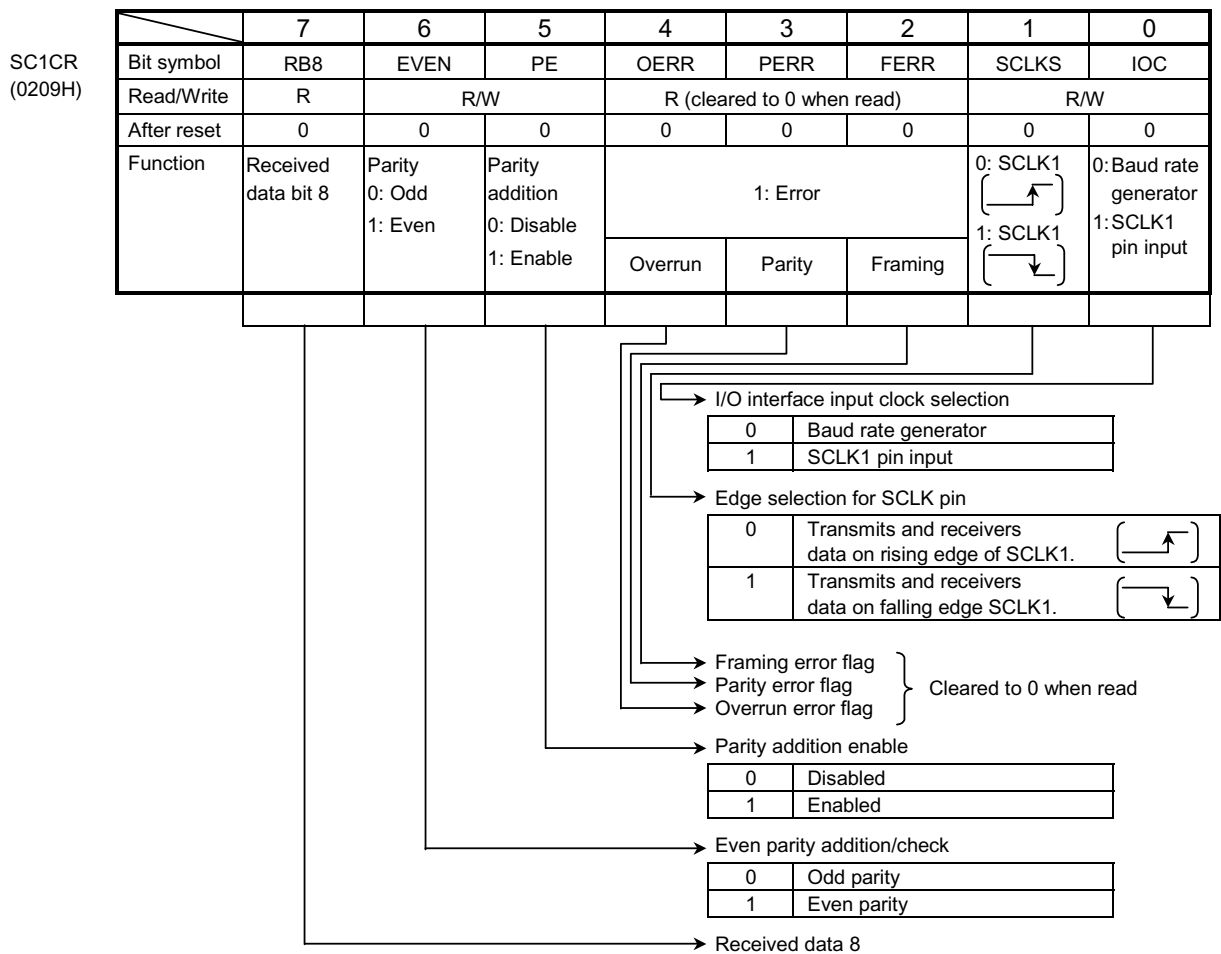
SC1CR
(0209H)

| | 7 | 6 | 5 | 4 | 3 | 2 | 1 | 0 |
|---|---|---|---|---|---|---|---|---|
| Bit symbol | RB8 | EVEN | PE | OERR | PERR | FERR | SCLKS | IOC |
| Read/Write | R | R/W | | R (cleared to 0 when read) | | | R/W | |
| After reset | 0 | 0 | 0 | 0 | 0 | 0 | 0 | 0 |
| Function | Received data bit 8 | Parity 0: Odd 1: Even | Parity addition 0: Disable 1: Enable | 1: Error Overrun | Parity | Framing | 0: SCLK1 1: SCLK1 | 0: Baud rate generator 1: SCLK1 pin input |

I/O interface input clock selection

| 0 | Baud rate generator |
|---|---|
| 1 | SCLK1 pin input |

Edge selection for SCLK pin

| 0 | Transmits and receivers data on rising edge of SCLK1. |
|---|---|
| 1 | Transmits and receivers data on falling edge SCLK1. |

Framing error flag
Parity error flag
Overrun error flag
Cleared to 0 when read

Parity addition enable

| 0 | Disabled |
|---|---|
| 1 | Enabled |

Even parity addition/check

| 0 | Odd parity |
|---|---|
| 1 | Even parity |

Received data 8